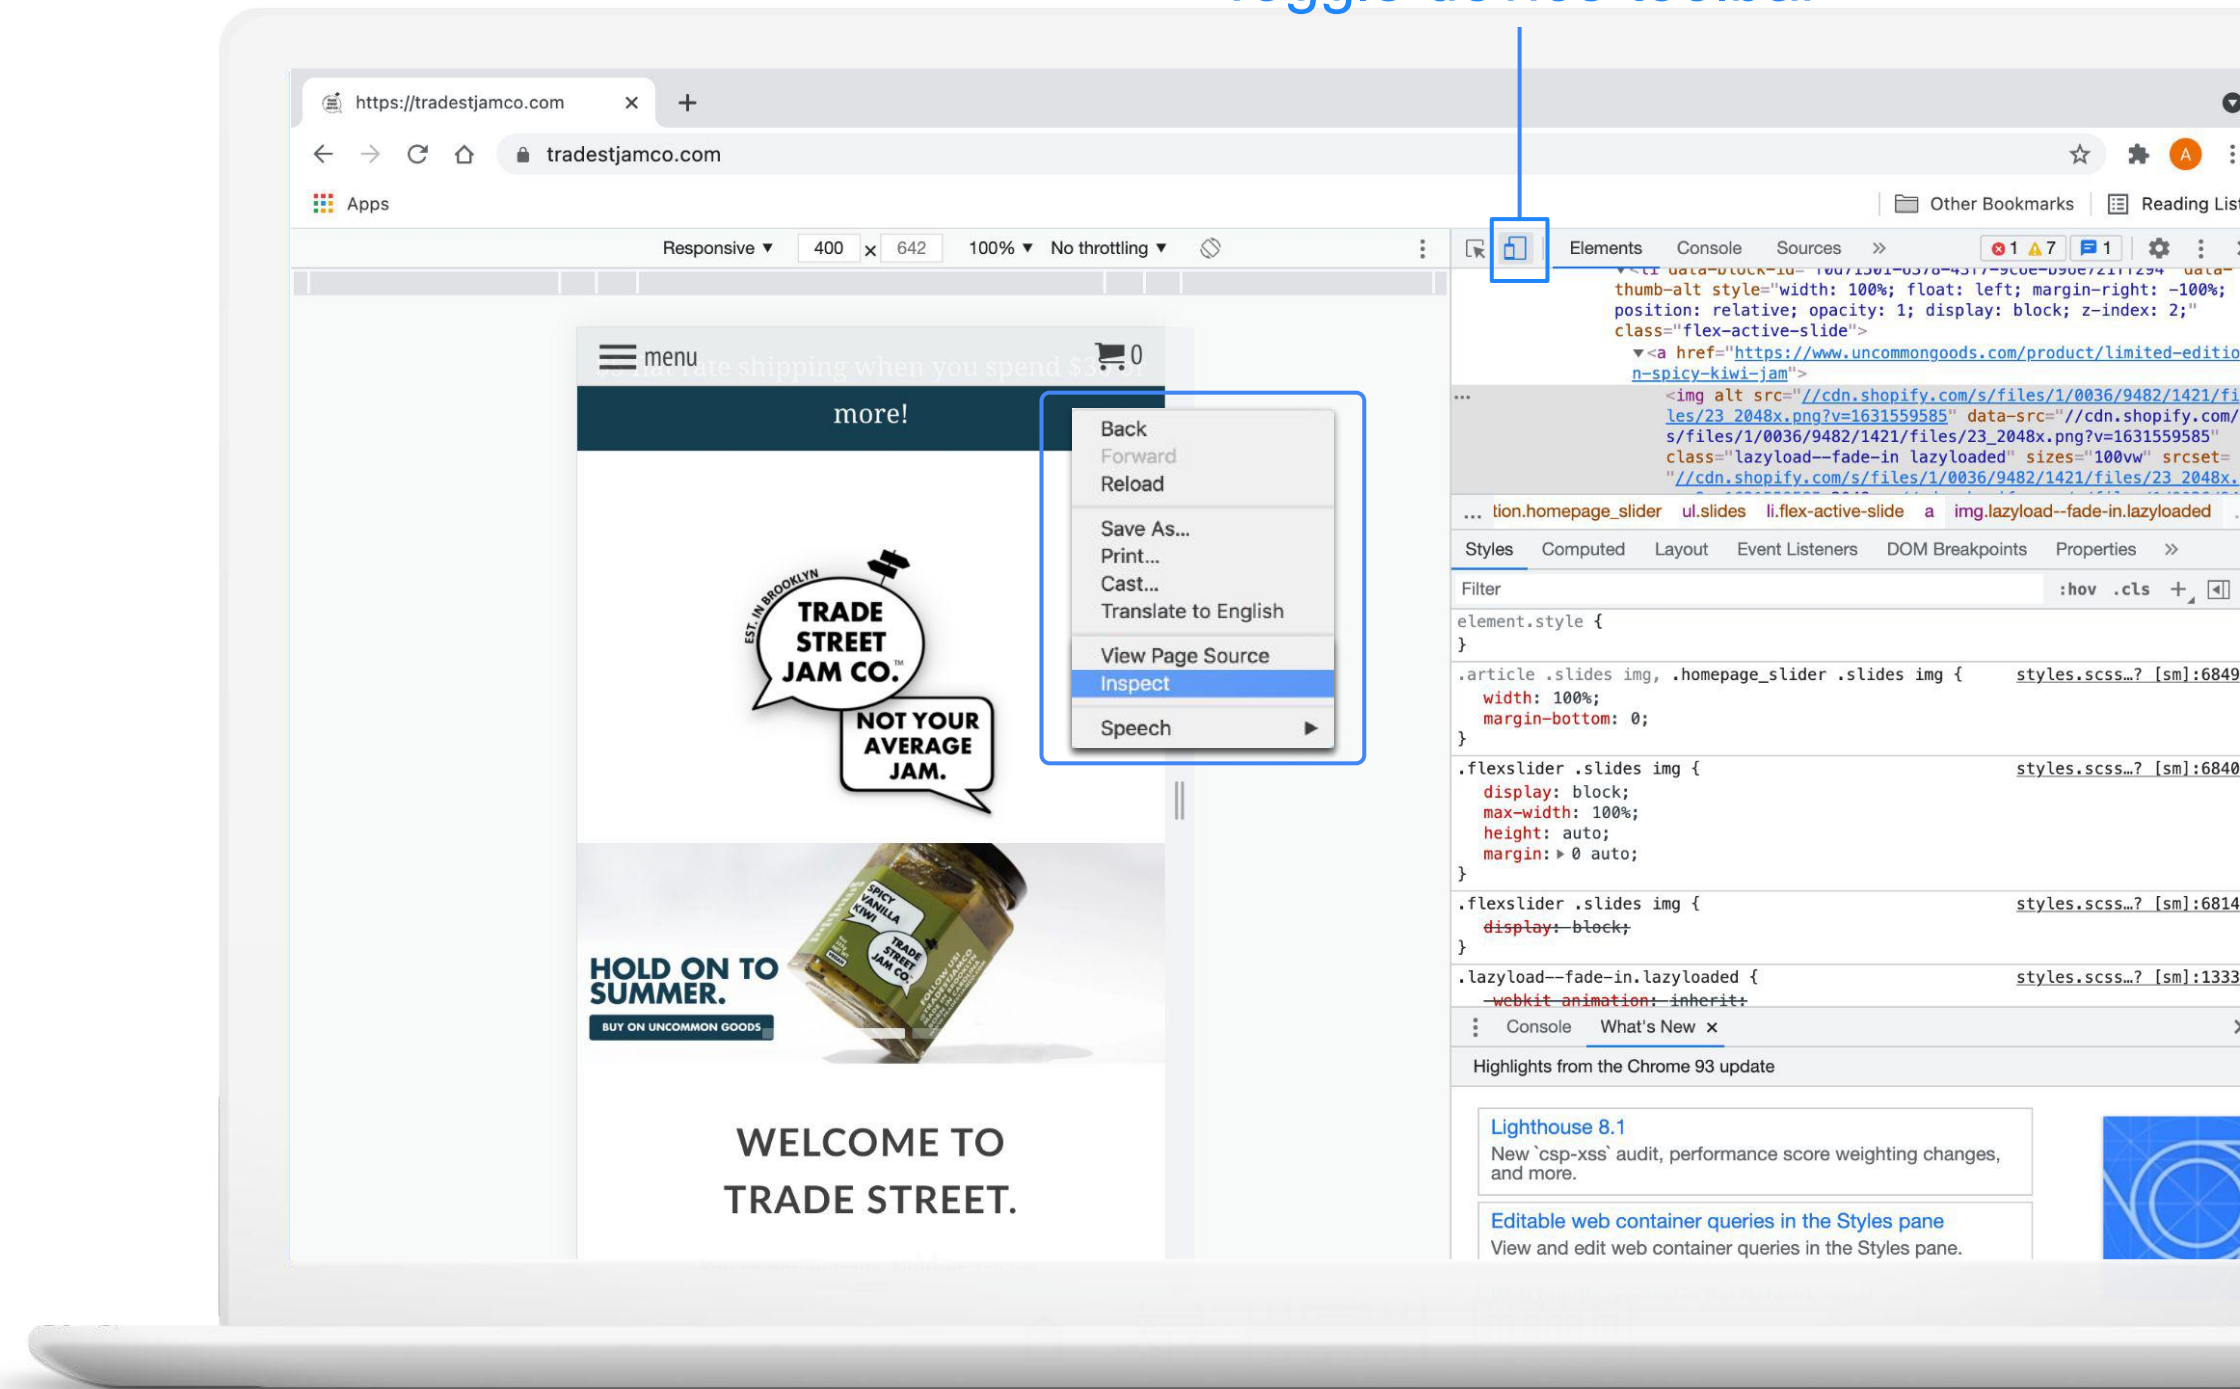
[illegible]

https://tradestjamco.com ×
+

tradestjamco.com

Apps

Other Bookmarks
Reading List

Responsive ▾ 400 × 642 100% ▾ No throttling ▾

Elements Console Sources »
1 7 1

menu 0
more!

Back
Forward
Reload
Save As...
Print...
Cast...
Translate to English
View Page Source
Inspect
Speech ▶

EST. IN BROOKLYN
TRADE STREET JAM CO.
NOT YOUR AVERAGE JAM.

HOLD ON TO SUMMER.
BUY ON UNCOMMON GOODS

SPICY VANILLA KIWI
TRADE STREET JAM CO.

WELCOME TO TRADE STREET.

thumb-alt style="width: 100%; float: left; margin-right: -100%; position: relative; opacity: 1; display: block; z-index: 2;" class="flex-active-slide">
▼<a href="https://www.uncommongoods.com/product/limited-edition-spicy-kiwi-jam">
<img alt src="//cdn.shopify.com/s/files/1/0036/9482/1421/files/23_2048x.png?v=1631559585" data-src="//cdn.shopify.com/s/files/1/0036/9482/1421/files/23_2048x.png?v=1631559585" class="lazyload--fade-in lazyloaded" sizes="100vw" srcset="//cdn.shopify.com/s/files/1/0036/9482/1421/files/23_2048x.

... tion.homepage_slider ul.slides li.flex-active-slide a img.lazyload--fade-in.lazyloaded

Styles Computed Layout Event Listeners DOM Breakpoints Properties »

Filter :hov .cls +

element.style {
}
.article .slides img, .homepage_slider .slides img { styles.scss…? [sm]:6849
width: 100%;
margin-bottom: 0;
}
.flexslider .slides img { styles.scss…? [sm]:6840
display: block;
max-width: 100%;
height: auto;
margin: ▶ 0 auto;
}
.flexslider .slides img { styles.scss…? [sm]:6814
display: block;
}
.lazyload--fade-in.lazyloaded { styles.scss…? [sm]:1333
-webkit-animation: inherit;

Console What's New ×

Highlights from the Chrome 93 update

Lighthouse 8.1
New `csp-xss` audit, performance score weighting changes, and more.

Editable web container queries in the Styles pane
View and edit web container queries in the Styles pane.